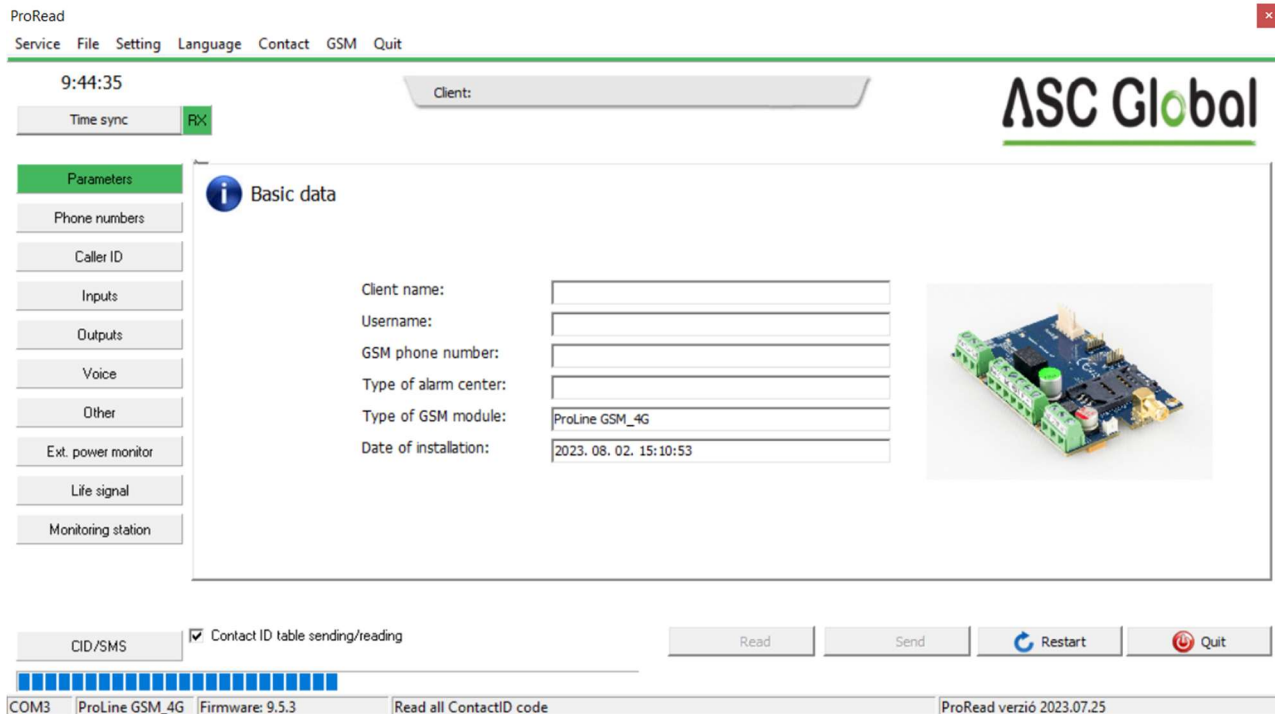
ProRead

Service File Setting Language Contact GSM Quit

9:44:35

Time sync RX

Client:

ASC Global

Parameters
Phone numbers
Caller ID
Inputs
Outputs
Voice
Other
Ext. power monitor
Life signal
Monitoring station

Basic data

Client name:
Username:
GSM phone number:
Type of alarm center:
Type of GSM module: ProLine GSM_4G
Date of installation: 2023. 08. 02. 15:10:53

CID/SMS

Contact ID table sending/reading

Read Send Restart Quit

COM3 | ProLine GSM_4G | Firmware: 9.5.3 | Read all ContactID code | ProRead verzió 2023.07.25